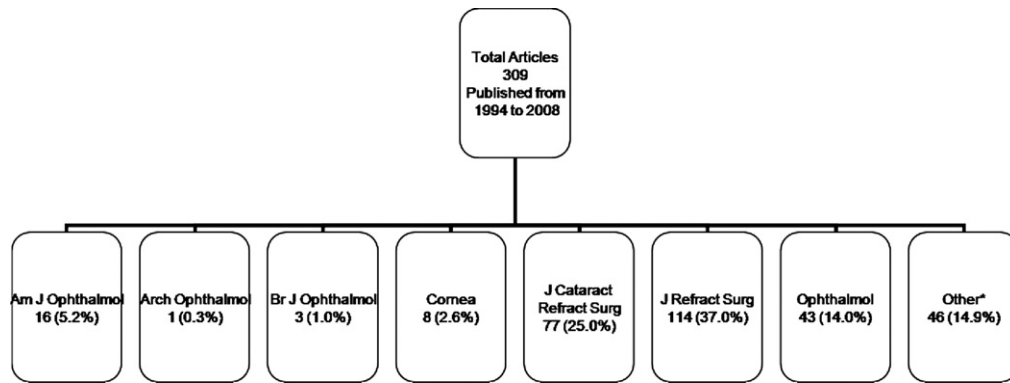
Total Articles
309
Published from
1994 to 2008

Am J Ophthalmol
16 (5.2%)

Arch Ophthalmol
1 (0.3%)

Br J Ophthalmol
3 (1.0%)

Cornea
8 (2.6%)

J Cataract
Refract Surg
77 (25.0%)

J Refract Surg
114 (37.0%)

Ophthalmol
43 (14.0%)

Other*
46 (14.9%)